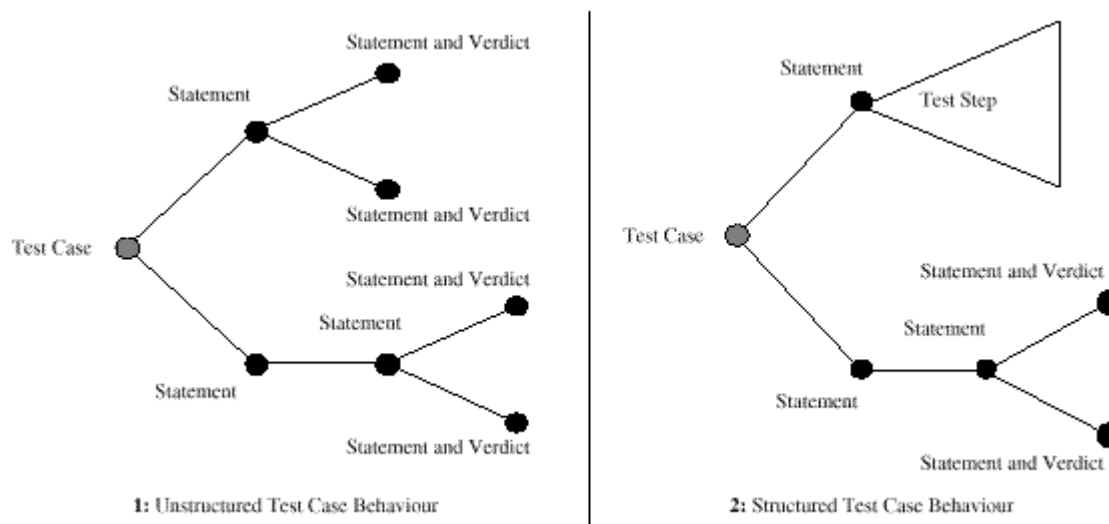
Statement and Verdict

Statement

Statement and Verdict

Test Case

Statement and Verdict

Statement

Statement

Statement and Verdict

1: Unstructured Test Case Behaviour

Statement

Test Step

Test Case

Statement and Verdict

Statement

Statement

Statement and Verdict

2: Structured Test Case Behaviour